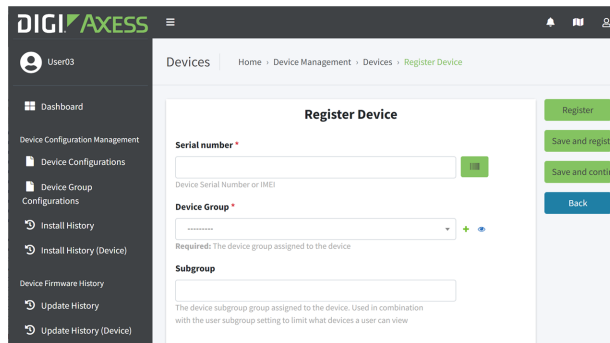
DIGI AXESS

User03

Dashboard

Device Configuration Management

Device Configurations

Device Group Configurations

Install History

Install History (Device)

Device Firmware History

Update History

Update History (Device)

Devices | Home › Device Management › Devices › Register Device

Register Device

Serial number *

Device Serial Number or IMEI

Device Group *

---------

Required: The device group assigned to the device

Subgroup

The device subgroup group assigned to the device. Used in combination with the user subgroup setting to limit what devices a user can view

Register

Save and regist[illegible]

Save and conti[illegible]

Back